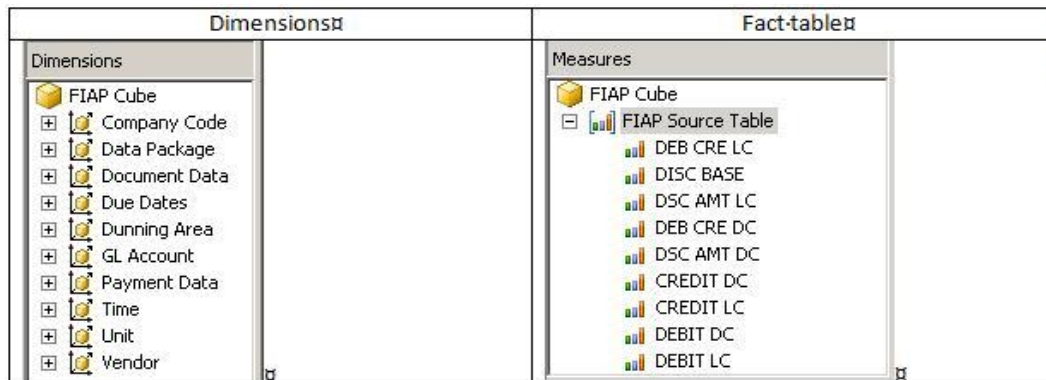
| Dimensions¤ | Fact-table¤ |
|---|---|
| Dimensions<br>FIAP Cube<br>Company Code<br>Data Package<br>Document Data<br>Due Dates<br>Dunning Area<br>GL Account<br>Payment Data<br>Time<br>Unit<br>Vendor ¤ | Measures<br>FIAP Cube<br>FIAP Source Table<br>DEB CRE LC<br>DISC BASE<br>DSC AMT LC<br>DEB CRE DC<br>DSC AMT DC<br>CREDIT DC<br>CREDIT LC<br>DEBIT DC<br>DEBIT LC ¤ |